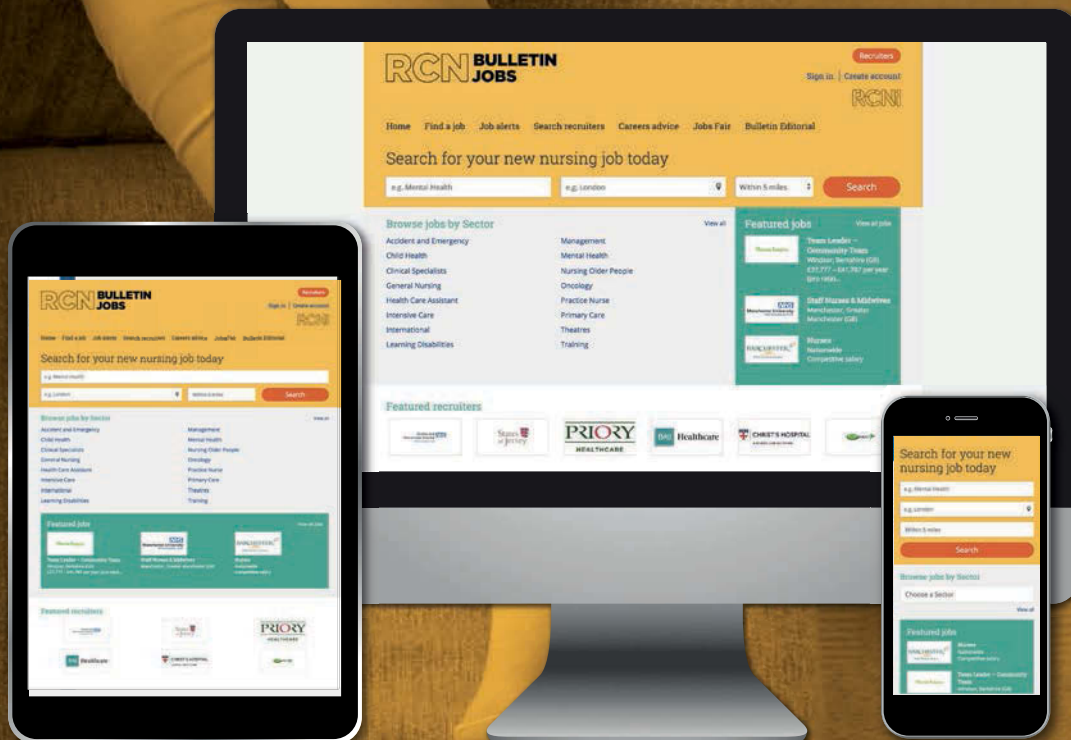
RCN BULLETIN JOBS

Recruiters

Sign in | Create account

RCNi

Home Find a job Job alerts Search recruiters Careers advice Jobs Fair Bulletin Editorial

Search for your new nursing job today

e.g. Mental Health

e.g. London

Within 5 miles

Search

Browse jobs by Sector

View all

Accident and Emergency
Child Health
Clinical Specialists
General Nursing
Health Care Assistant
Intensive Care
International
Learning Disabilities

Management
Mental Health
Nursing Older People
Oncology
Practice Nurse
Primary Care
Theatres
Training

Featured jobs

View all jobs

Team Leader – Community Team
Windsor, Berkshire (GB)
£31,777 – £41,787 per year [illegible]

Staff Nurses & Midwives
Manchester, Greater Manchester (GB)

Nurses
Nationwide
Competitive salary

Featured recruiters

States of Jersey

PRIORY HEALTHCARE

BAU Healthcare

CHRIST'S HOSPITAL

Search for your new nursing job today

e.g. Mental Health

e.g. London

Within 5 miles

Search

Browse jobs by Sector

Choose a Sector

View all

Featured jobs

Nurses
Nationwide
Competitive salary

Team Leader – Community Team
Windsor, Berkshire (GB)